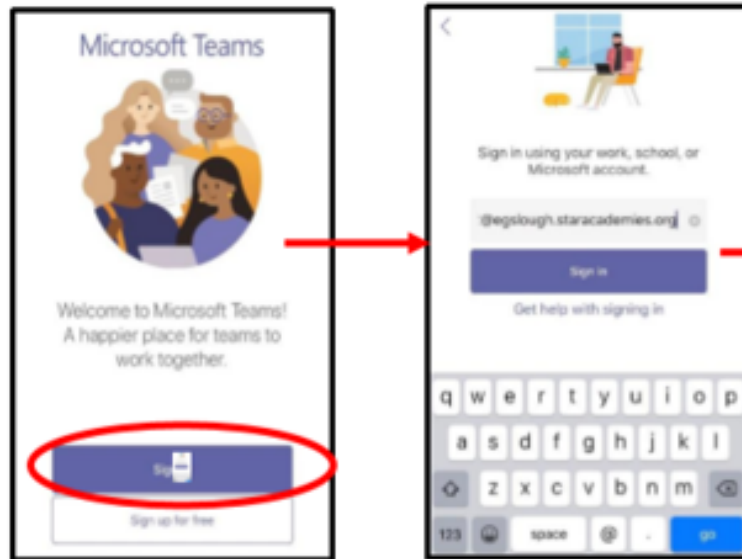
Microsoft Teams

Welcome to Microsoft Teams! A happier place for teams to work together.

Sig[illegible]

Sign up for free

<

Sign in using your work, school, or Microsoft account.

@egslough.staracademies.org

Sign in

Get help with signing in

q w e r t y u i o p

a s d f g h j k l

z x c v b n m

123 space @ . go